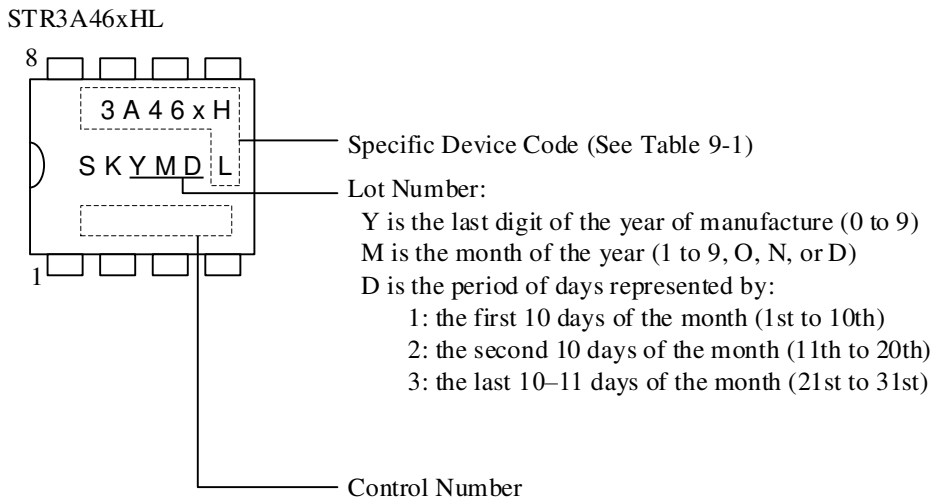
STR3A46xHL

8

3 A 4 6 x H

S K Y M D L

1

Specific Device Code (See Table 9-1)

Lot Number:
Y is the last digit of the year of manufacture (0 to 9)
M is the month of the year (1 to 9, O, N, or D)
D is the period of days represented by:
1: the first 10 days of the month (1st to 10th)
2: the second 10 days of the month (11th to 20th)
3: the last 10–11 days of the month (21st to 31st)

Control Number